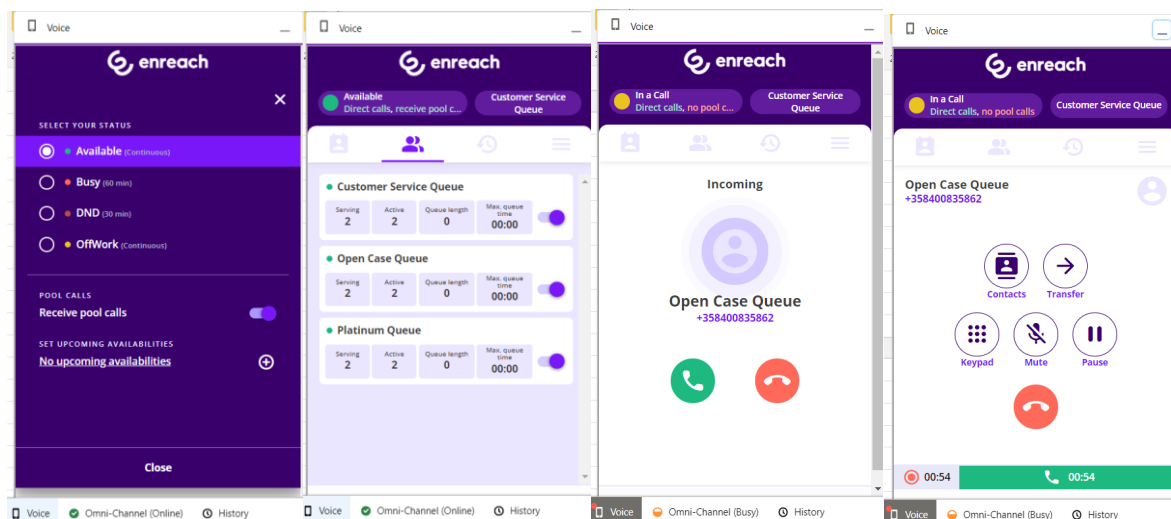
Voice
enreach
SELECT YOUR STATUS
Available (Continuous)
Busy (60 min)
DND (30 min)
OffWork (Continuous)
POOL CALLS
Receive pool calls
SET UPCOMING AVAILABILITIES
No upcoming availabilities
Close

Voice
enreach
Available
Direct calls, receive pool c...
Customer Service Queue
Customer Service Queue
| Serving | Active | Queue length | Max. queue time |
|---|---|---|---|
| 2 | 2 | 0 | 00:00 |
Open Case Queue
| Serving | Active | Queue length | Max. queue time |
|---|---|---|---|
| 2 | 2 | 0 | 00:00 |
Platinum Queue
| Serving | Active | Queue length | Max. queue time |
|---|---|---|---|
| 2 | 2 | 0 | 00:00 |

Voice
enreach
In a Call
Direct calls, no pool ca...
Customer Service Queue
Incoming
Open Case Queue
+358400835862

Voice
enreach
In a Call
Direct calls, no pool calls
Customer Service Queue
Open Case Queue
+358400835862
Contacts
Transfer
Keypad
Mute
Pause
00:54
00:54

Voice Omni-Channel (Online) History
Voice Omni-Channel (Online) History
Voice Omni-Channel (Busy) History
Voice Omni-Channel (Busy) History